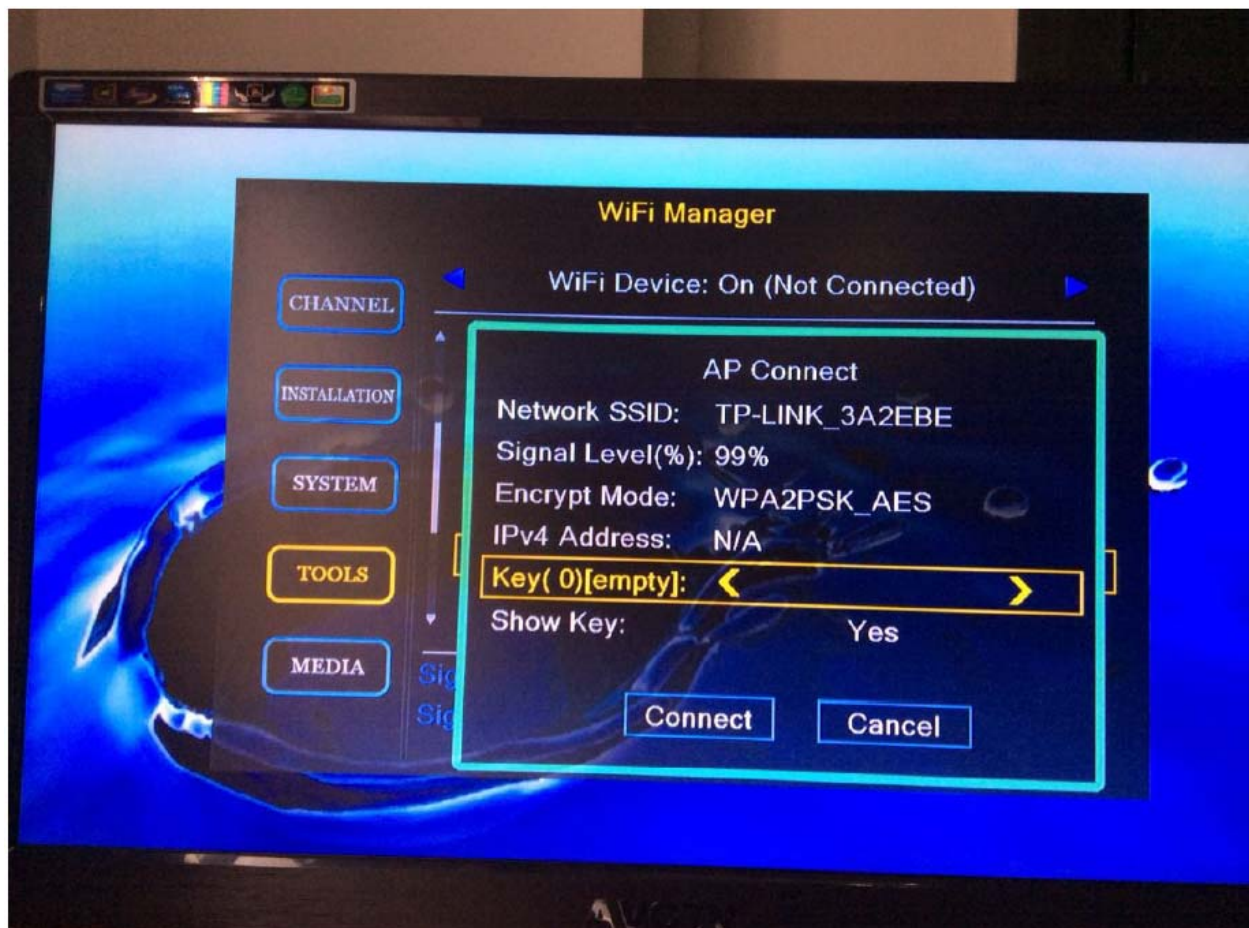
WiFi Manager

CHANNEL
INSTALLATION
SYSTEM
TOOLS
MEDIA

WiFi Device: On (Not Connected)

AP Connect
Network SSID: TP-LINK_3A2EBE
Signal Level(%): 99%
Encrypt Mode: WPA2PSK_AES
IPv4 Address: N/A
Key( 0)[empty]:
Show Key: Yes

Connect
Cancel

Sig
Sig